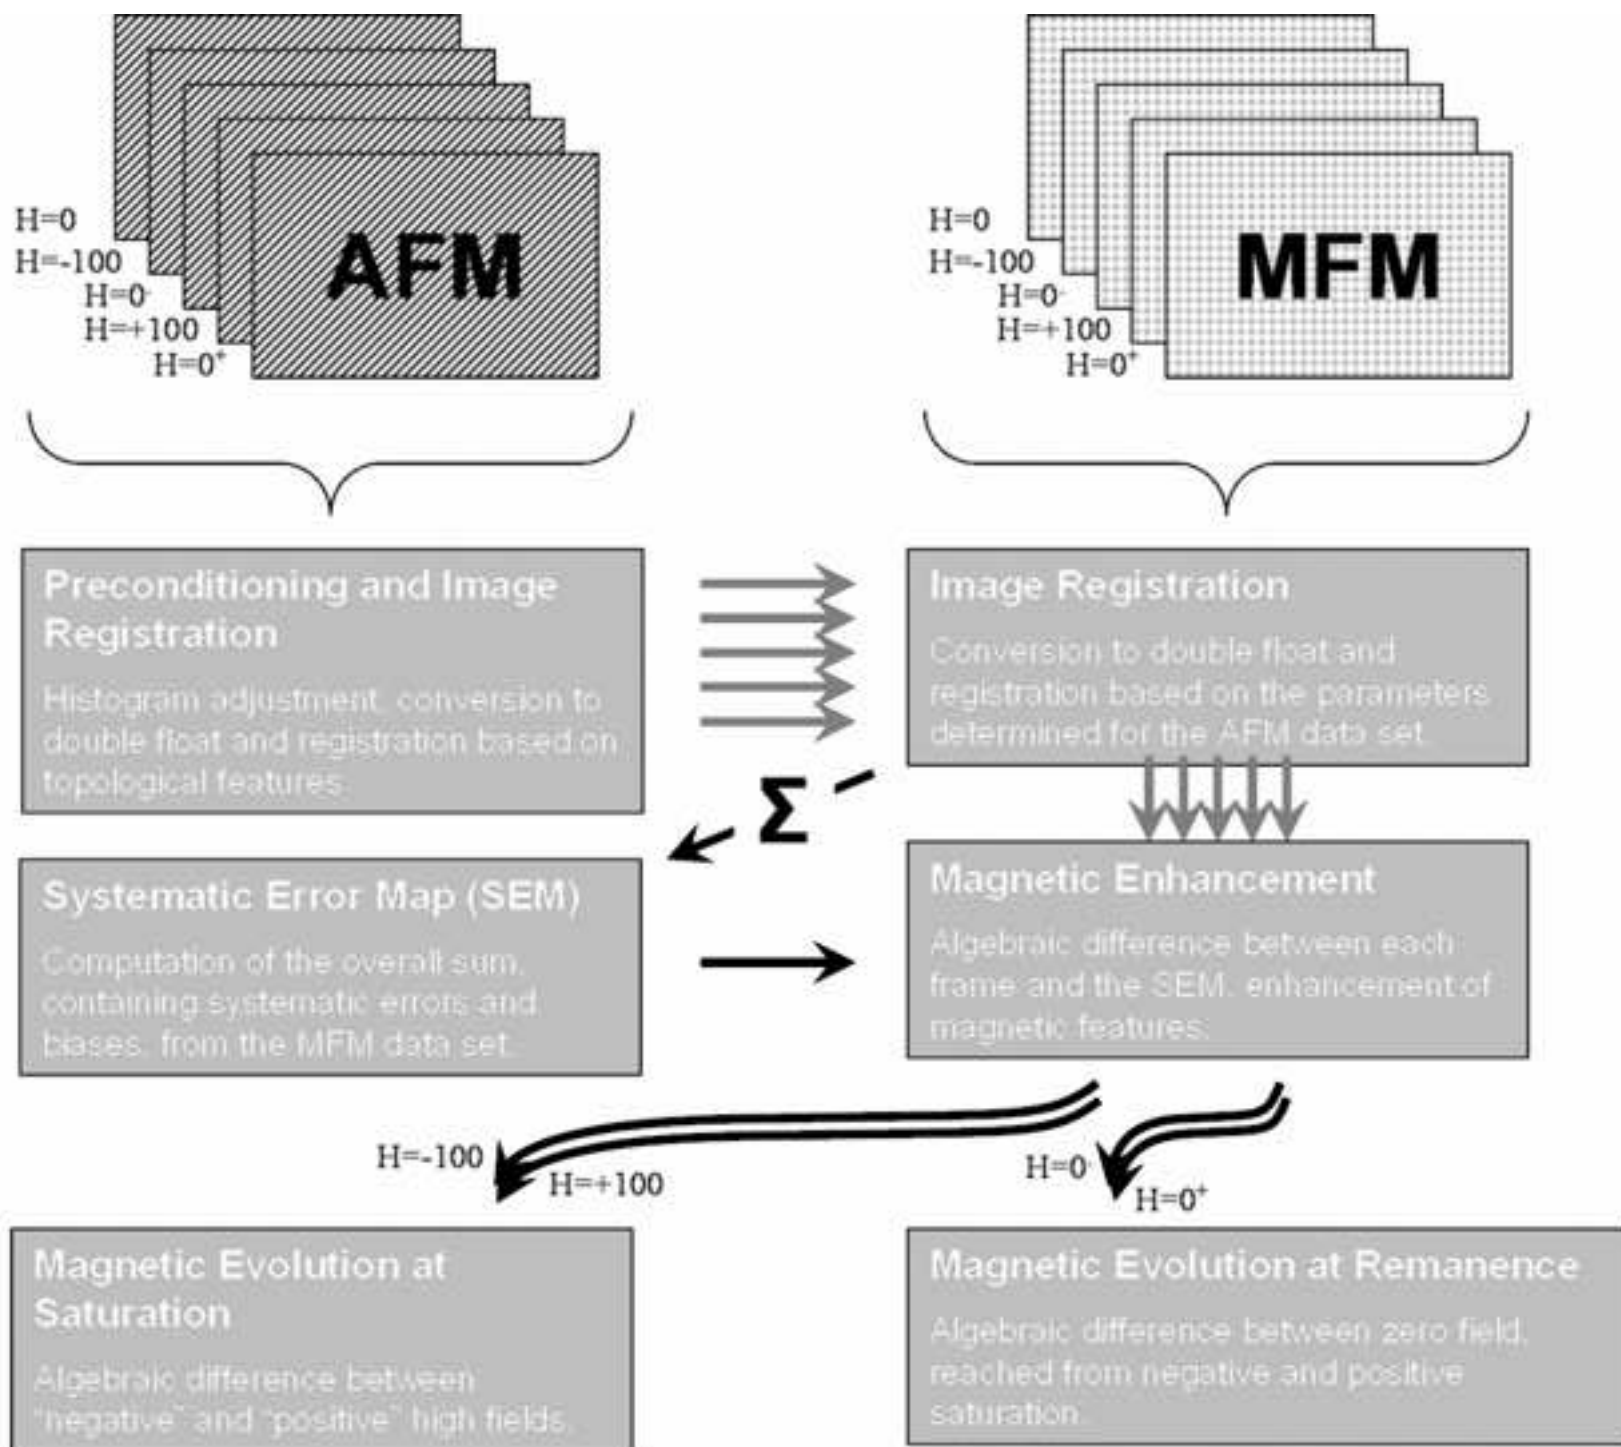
H=0
H=-100
$H=0^-$
H=+100
$H=0^+$
AFM

H=0
H=-100
$H=0^-$
H=+100
$H=0^+$
MFM

Preconditioning and Image Registration

Histogram adjustment, conversion to double float and registration based on topological features.

Image Registration

Conversion to double float and registration based on the parameters determined for the AFM data set.

$\Sigma$

Systematic Error Map (SEM)

Computation of the overall sum, containing systematic errors and biases, from the MFM data set.

Magnetic Enhancement

Algebraic difference between each frame and the SEM, enhancement of magnetic features.

H=-100
H=+100
$H=0^-$
$H=0^+$

Magnetic Evolution at Saturation

Algebraic difference between "negative" and "positive" high fields.

Magnetic Evolution at Remanence

Algebraic difference between zero field, reached from negative and positive saturation.